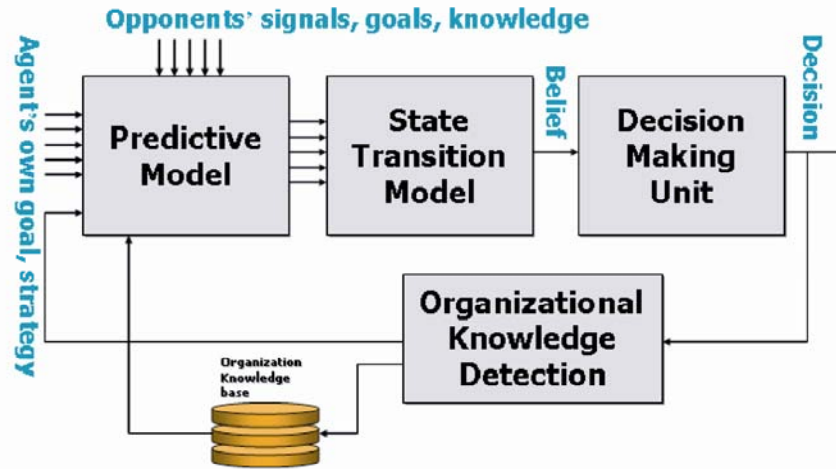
Opponents' signals, goals, knowledge

Agent's own goal, strategy

Predictive Model

State Transition Model

Belief

Decision Making Unit

Decision

Organizational Knowledge Detection

Organization Knowledge base